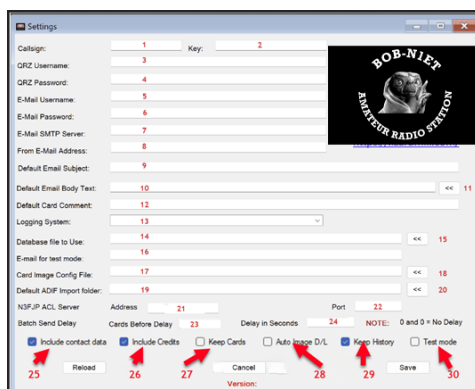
Settings

Callsign: 1 Key: 2

QRZ Username: 3

QRZ Password: 4

E-Mail Username: 5

E-Mail Password: 6

E-Mail SMTP Server: 7

From E-Mail Address: 8

BOB-N1ET

AMATEUR RADIO STATION

Default Email Subject: 9

Default Email Body Text: 10 << 11

Default Card Comment: 12

Logging System: 13

Database file to Use: 14 << 15

E-mail for test mode: 16

Card Image Config File: 17 << 18

Default ADIF Import folder: 19 << 20

N3FJP ACL Server Address 21 Port 22

Batch Send Delay Cards Before Delay 23 Delay in Seconds 24 NOTE: 0 and 0 = No Delay

Include contact data Include Credits Keep Cards Auto image D/L Keep History Test mode

25 26 27 28 29 30

Reload Cancel Save

Version: